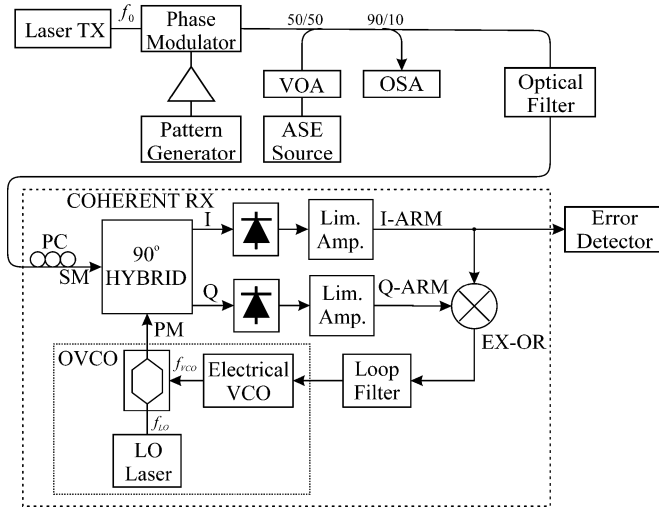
Laser TX
$f_0$
Phase Modulator
50/50
90/10
VOA
OSA
Optical Filter
Pattern Generator
ASE Source
COHERENT RX
I
Lim. Amp.
I-ARM
Error Detector
PC
SM
$90^o$ HYBRID
Q
Lim. Amp.
Q-ARM
PM
EX-OR
OVCO
$f_{VCO}$
Electrical VCO
Loop Filter
$f_{LO}$
LO Laser